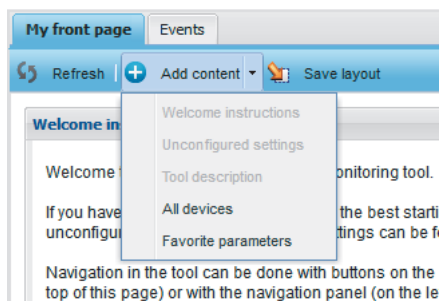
My front page Events

Refresh Add content Save layout

Welcome instructions
Unconfigured settings
Tool description
All devices
Favorite parameters

Welcome in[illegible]

Welcome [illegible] onitoring tool.

If you have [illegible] the best starti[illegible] unconfigu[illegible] ttings can be fo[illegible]

Navigation in the tool can be done with buttons on the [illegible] top of this page) or with the navigation panel (on the le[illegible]